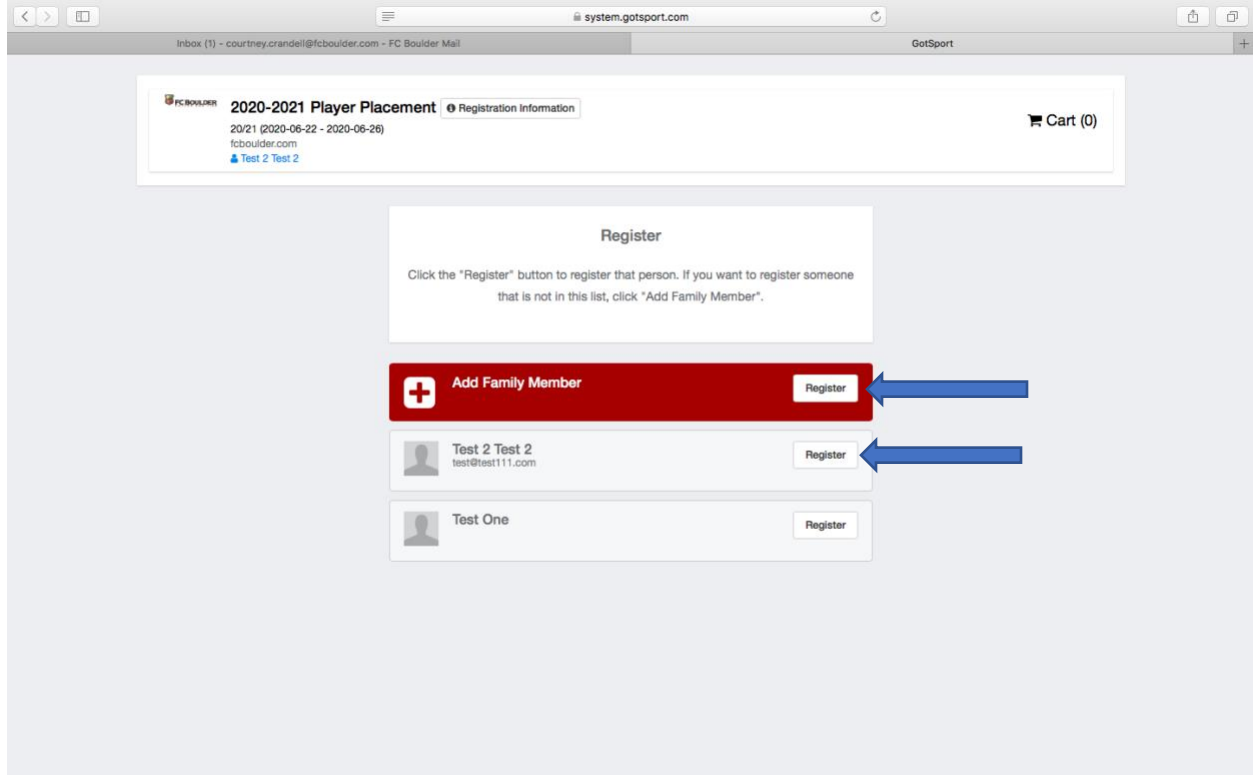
system.gotsport.com

Inbox (1) - courtney.crandell@fcboulder.com - FC Boulder Mail

GotSport

FC BOULDER

2020-2021 Player Placement

Registration Information

20/21 (2020-06-22 - 2020-06-26)

fcboulder.com

Test 2 Test 2

Cart (0)

Register

Click the "Register" button to register that person. If you want to register someone that is not in this list, click "Add Family Member".

Add Family Member

Register

Test 2 Test 2

test@test111.com

Register

Test One

Register